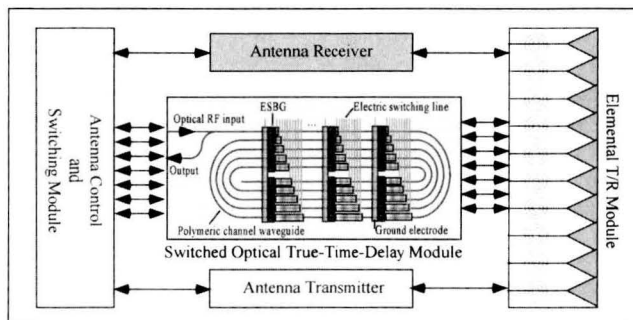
Antenna Receiver

Antenna Control and Switching Module

Optical RF input

ESBG

Electric switching line

...

Output

Polymeric channel waveguide

Ground electrode

Switched Optical True-Time-Delay Module

Elemental T/R Module

Antenna Transmitter